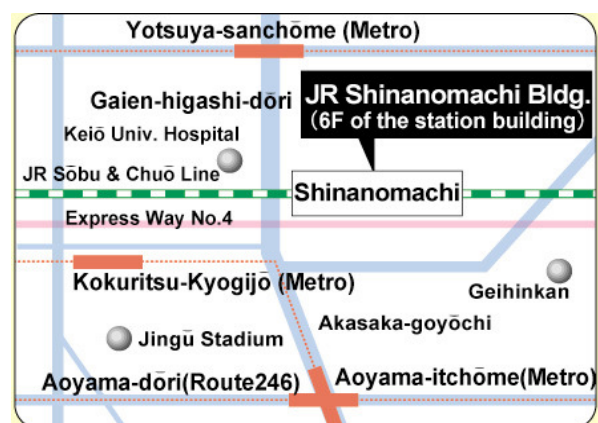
Yotsuya-sanchōme (Metro)

Gaien-higashi-dōri

JR Shinanomachi Bldg.
(6F of the station building)

Keiō Univ. Hospital

JR Sōbu & Chuō Line

Shinanomachi

Express Way No.4

Kokuritsu-Kyogijō (Metro)

Geihinkan

Akasaka-goyōchi

Jingū Stadium

Aoyama-dōri(Route246)

Aoyama-itchōme(Metro)